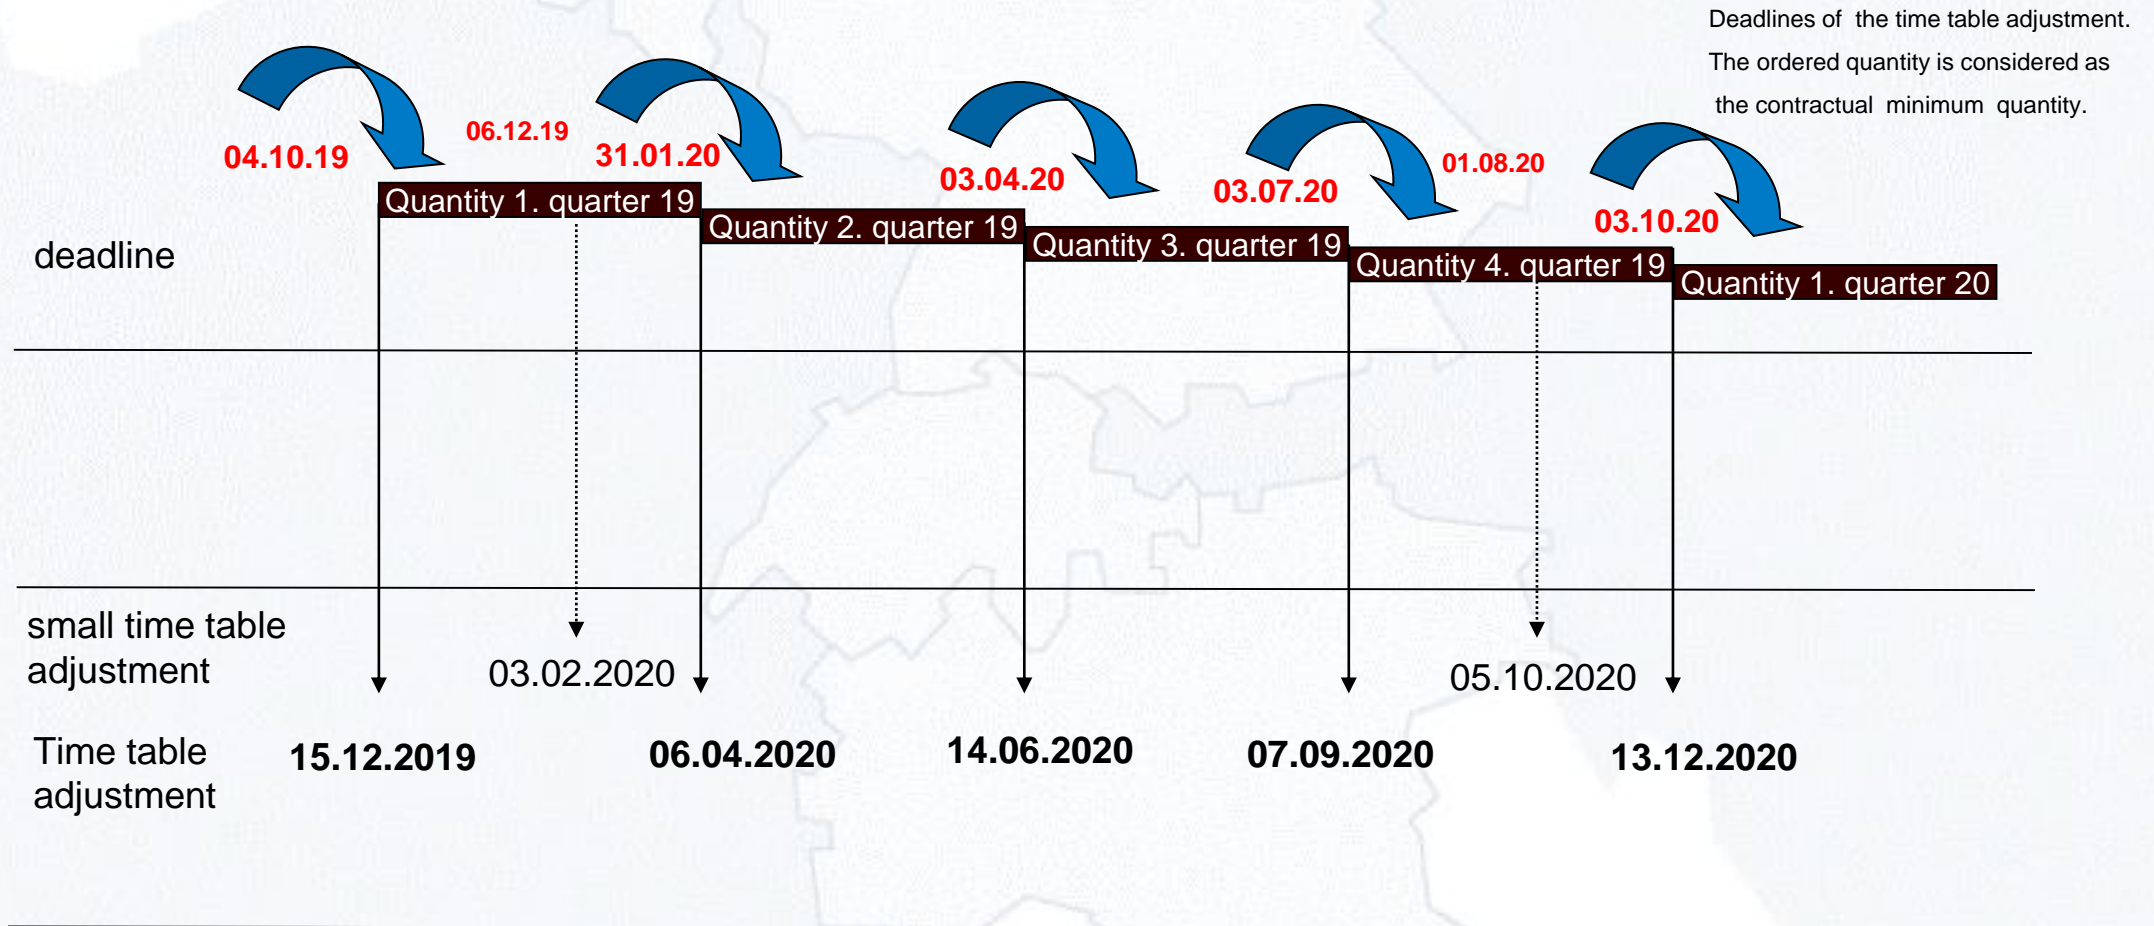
Deadlines of the time table adjustment.
The ordered quantity is considered as the contractual minimum quantity.

04.10.19
06.12.19
31.01.20
03.04.20
03.07.20
01.08.20
03.10.20

Quantity 1. quarter 19
Quantity 2. quarter 19
Quantity 3. quarter 19
Quantity 4. quarter 19
Quantity 1. quarter 20

deadline

small time table adjustment
03.02.2020
05.10.2020

Time table adjustment
15.12.2019
06.04.2020
14.06.2020
07.09.2020
13.12.2020